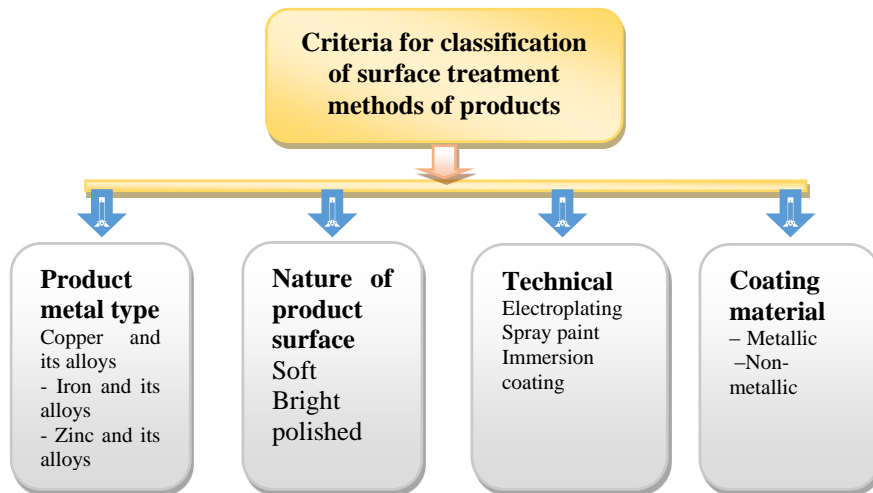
Criteria for classification of surface treatment methods of products

Product metal type
Copper and its alloys
- Iron and its alloys
- Zinc and its alloys

Nature of product surface
Soft
Bright
polished

Technical
Electroplating
Spray paint
Immersion coating

Coating material
– Metallic
–Non-metallic